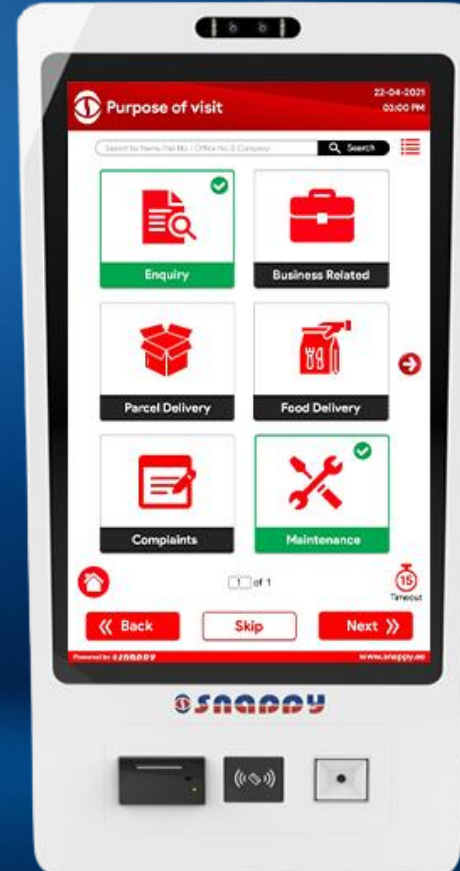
Purpose of visit

22-04-2021
03:00 PM

Search by Name / Tel No. / Office No. & Company

Search

Enquiry

Business Related

Parcel Delivery

Food Delivery

Complaints

Maintenance

1 of 1

15
Timeout

« Back

Skip

Next »

Powered by SNAPPY

www.snappy.ae

SNAPPY